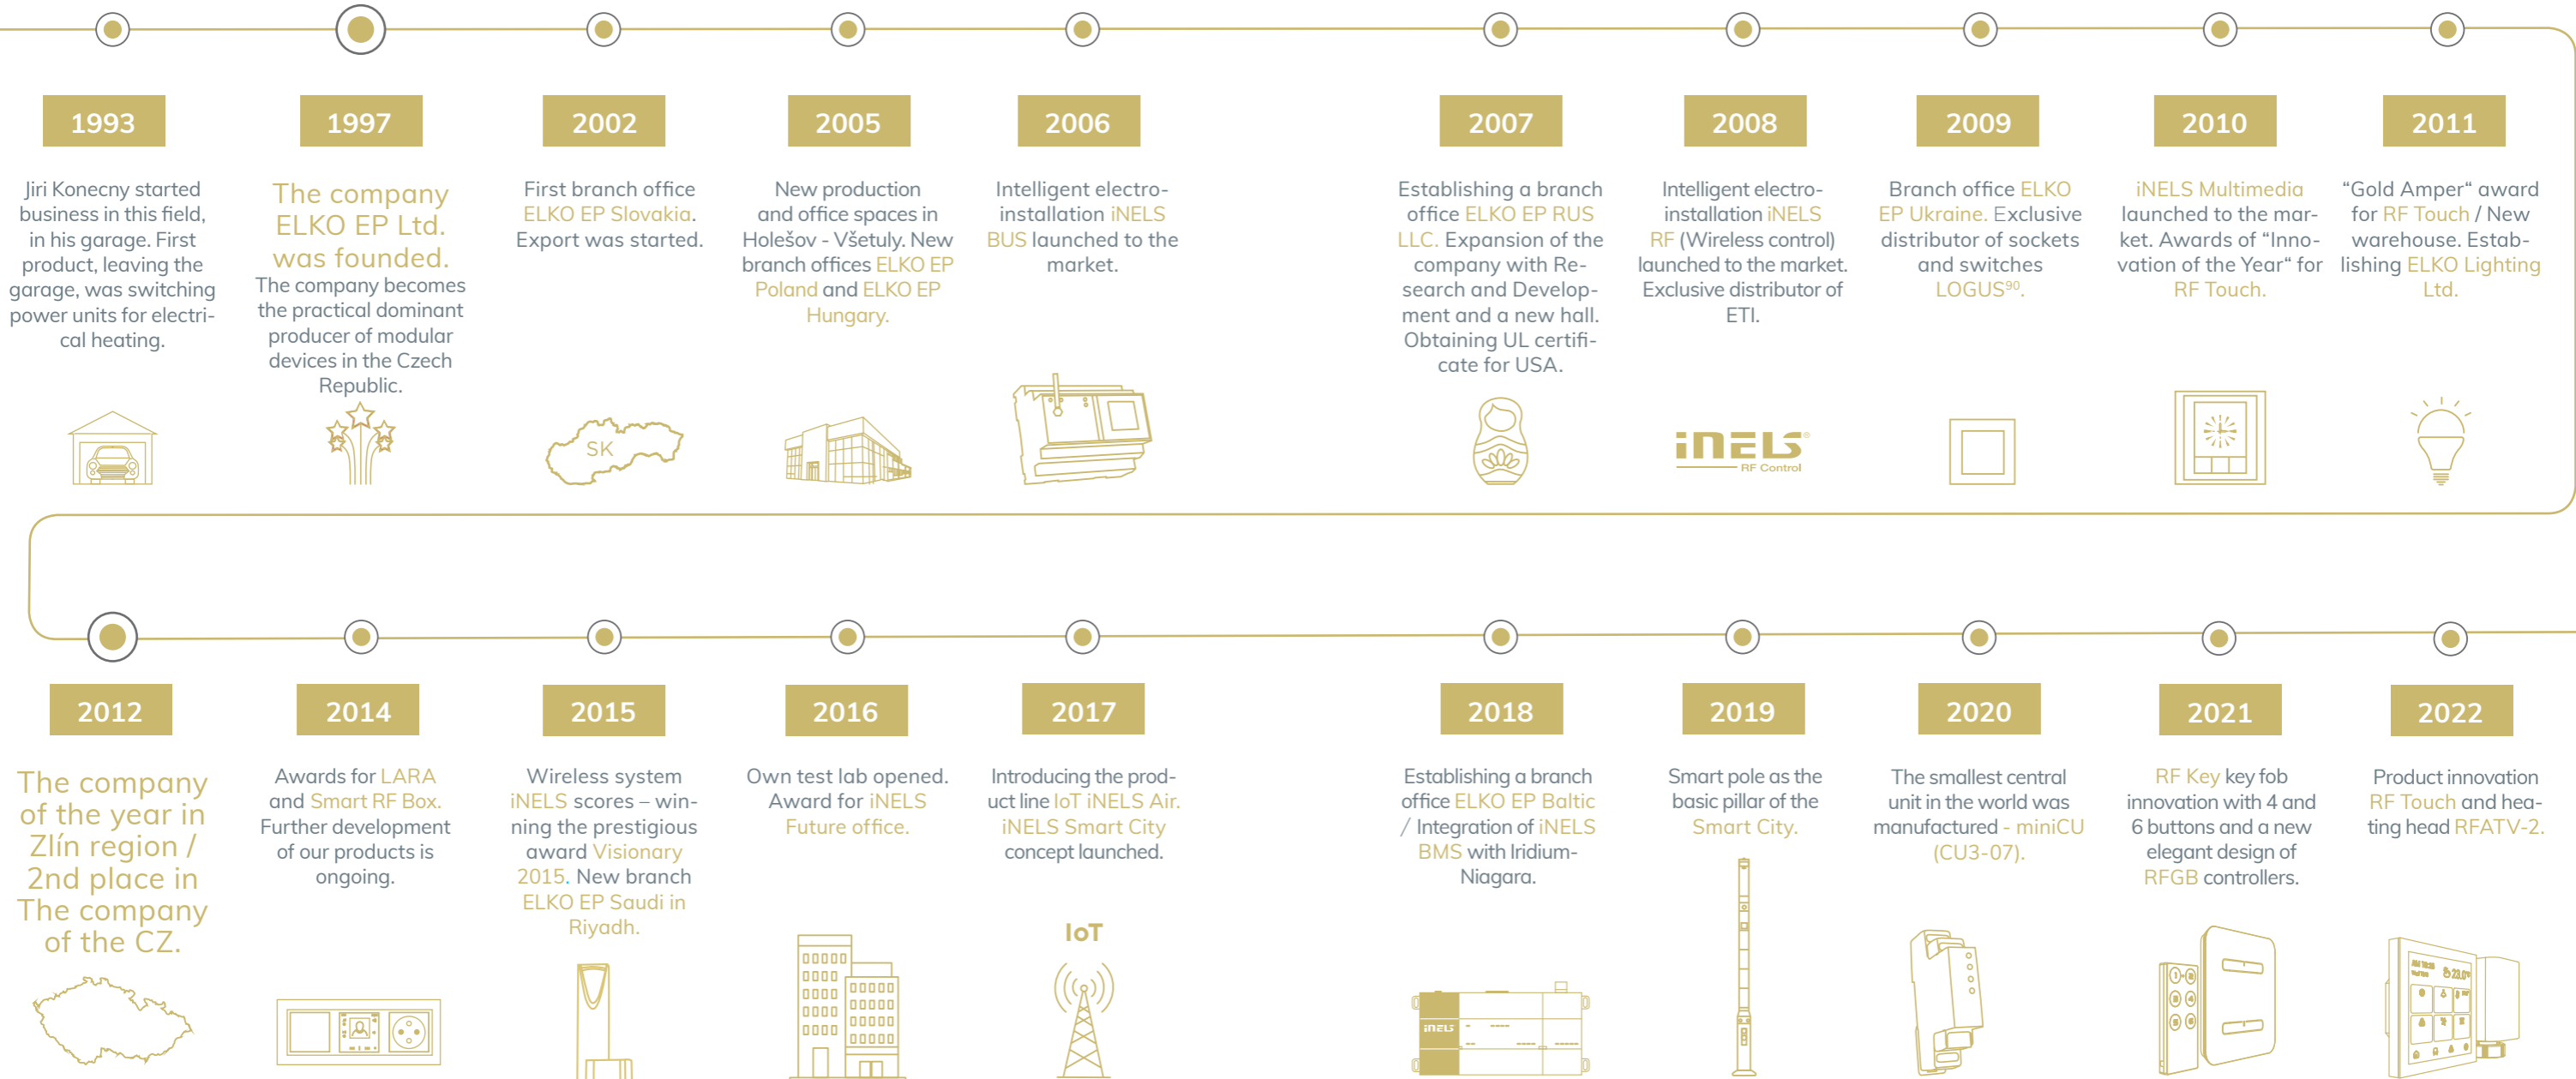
1993

Jiri Konecny started business in this field, in his garage. First product, leaving the garage, was switching power units for electrical heating.

1997

The company ELKO EP Ltd. was founded.

The company becomes the practical dominant producer of modular devices in the Czech Republic.

2002

First branch office ELKO EP Slovakia. Export was started.

SK

2005

New production and office spaces in Holešov - Všetuly. New branch offices ELKO EP Poland and ELKO EP Hungary.

2006

Intelligent electroinstallation iNELS BUS launched to the market.

2007

Establishing a branch office ELKO EP RUS LLC. Expansion of the company with Research and Development and a new hall. Obtaining UL certificate for USA.

2008

Intelligent electroinstallation iNELS RF (Wireless control) launched to the market. Exclusive distributor of ETI.

iNELS RF Control

2009

Branch office ELKO EP Ukraine. Exclusive distributor of sockets and switches LOGUS$^{90}$.

2010

iNELS Multimedia launched to the market. Awards of "Innovation of the Year" for RF Touch.

2011

"Gold Amper" award for RF Touch / New warehouse. Establishing ELKO Lighting Ltd.

2012

The company of the year in Zlín region / 2nd place in The company of the CZ.

2014

Awards for LARA and Smart RF Box. Further development of our products is ongoing.

2015

Wireless system iNELS scores – winning the prestigious award Visionary 2015. New branch ELKO EP Saudi in Riyadh.

2016

Own test lab opened. Award for iNELS Future office.

2017

Introducing the product line IoT iNELS Air. iNELS Smart City concept launched.

IoT

2018

Establishing a branch office ELKO EP Baltic / Integration of iNELS BMS with Iridium-Niagara.

iNELS

2019

Smart pole as the basic pillar of the Smart City.

2020

The smallest central unit in the world was manufactured - miniCU (CU3-07).

2021

RF Key key fob innovation with 4 and 6 buttons and a new elegant design of RFGB controllers.

2022

Product innovation RF Touch and heating head RFATV-2.